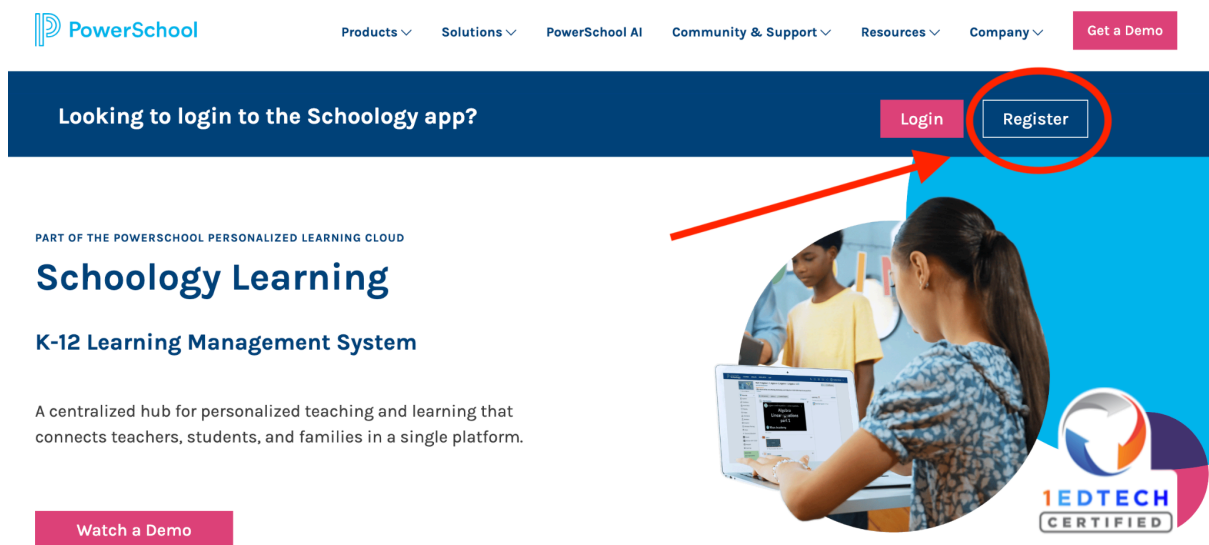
PowerSchool

Products Solutions PowerSchool AI Community & Support Resources Company Get a Demo

Looking to login to the Schoology app?

Login Register

PART OF THE POWERSCHOOL PERSONALIZED LEARNING CLOUD

Schoology Learning

K-12 Learning Management System

A centralized hub for personalized teaching and learning that connects teachers, students, and families in a single platform.

Watch a Demo

1EDTECH
CERTIFIED